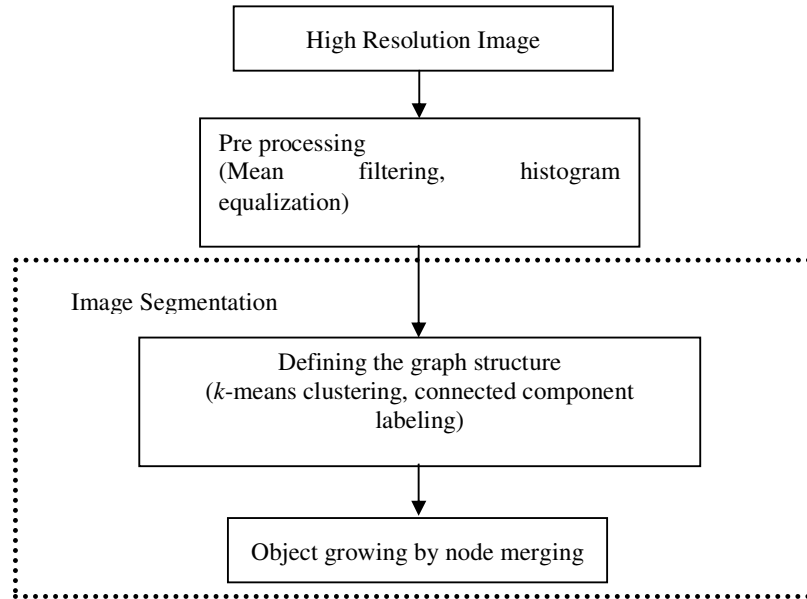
High Resolution Image

Pre processing (Mean filtering, histogram equalization)

Image Segmentation

Defining the graph structure (k-means clustering, connected component labeling)

Object growing by node merging